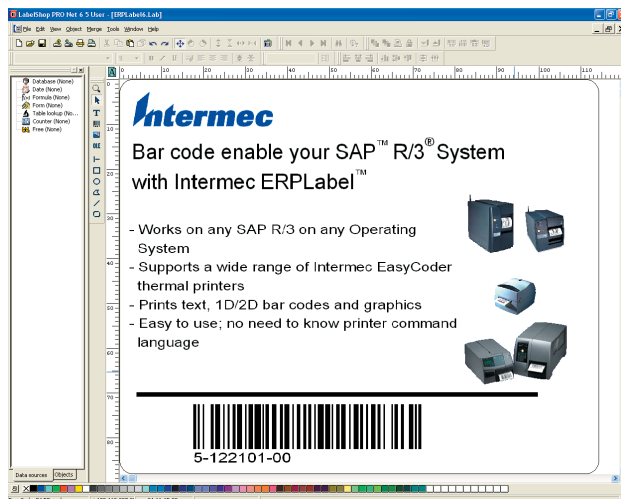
LabelShop PRO Net 6.5 User - [ERPLabel6.Lab]

File Edit View Object Merge Tools Window Help

Database (None)
Date (None)
Formula (None)
Form (None)
Table lookup (No...
Counter (None)
Free (None)

Data sources Objects

Intermec

Bar code enable your SAP™ R/3® System with Intermec ERPLabel™

- Works on any SAP R/3 on any Operating System
- Supports a wide range of Intermec EasyCoder thermal printers
- Prints text, 1D/2D bar codes and graphics
- Easy to use; no need to know printer command language

5-122101-00